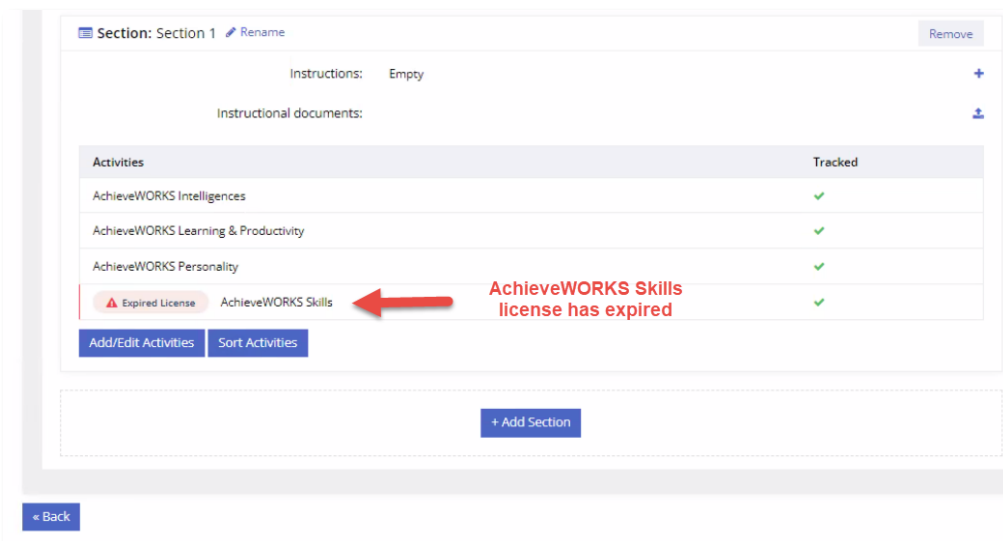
Section: Section 1 Rename

Remove

Instructions: Empty

Instructional documents:

| Activities | Tracked |
|---|---|
| AchieveWORKS Intelligences | ✔ |
| AchieveWORKS Learning & Productivity | ✔ |
| AchieveWORKS Personality | ✔ |
| Expired License AchieveWORKS Skills | ✔ |

AchieveWORKS Skills license has expired

Add/Edit Activities

Sort Activities

+ Add Section

« Back